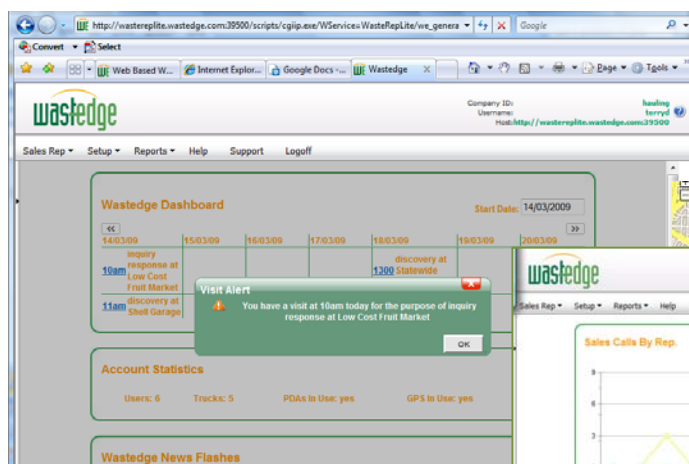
http://wastereplite.wastedge.com:39500/scripts/cgiip.exe/WService=WasteRepLite/we_genera

Google

Convert ▾ Select

Web Based W... Internet Explor... Google Docs -... Wastedge

Page ▾ Tools ▾

wastedge

Company ID: hauling
Username: terryd
Host: http://wastereplite.wastedge.com:39500

Sales Rep ▾ Setup ▾ Reports ▾ Help Support Logoff

Wastedge Dashboard

Start Date: 14/03/2009

<< >>

| 14/03/09 | 15/03/09 | 16/03/09 | 17/03/09 | 18/03/09 | 19/03/09 | 20/03/09 |
|---|---|---|---|---|---|---|
| 10am inquiry response at Low Cost Fruit Market | | | | 1300 discovery at Statewide | | |
| 11am discovery at Shell Garage | | | | | | |

Visit Alert

You have a visit at 10am today for the purpose of inquiry response at Low Cost Fruit Market

OK

Account Statistics

Users: 6 Trucks: 5 PDAs In Use: yes GPS In Use: yes

Wastedge News Flashes

wastedge

Sales Rep ▾ Setup ▾ Reports ▾ Help

Sales Calls By Rep.

9

6

3